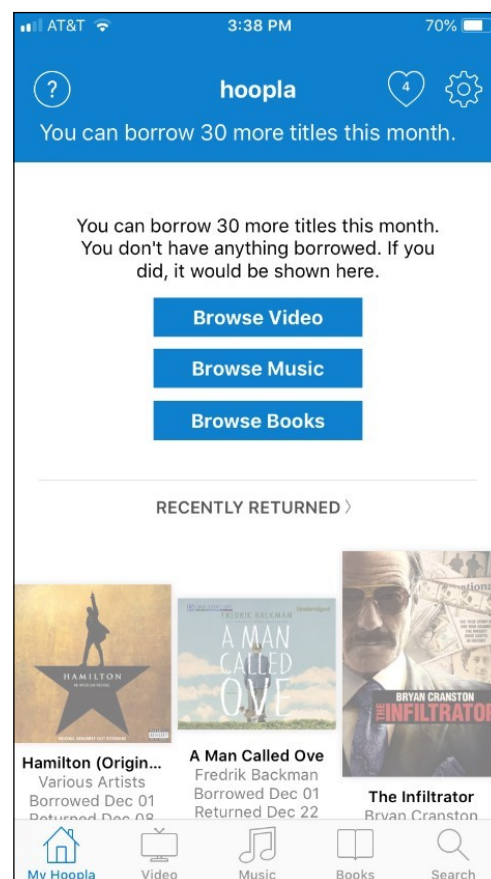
AT&T 3:38 PM 70%

?

hoopla

4

You can borrow 30 more titles this month.

You can borrow 30 more titles this month. You don't have anything borrowed. If you did, it would be shown here.

Browse Video

Browse Music

Browse Books

RECENTLY RETURNED 〉

HAMILTON

FREDRIK BACKMAN

A MAN CALLED OVE

BRYAN CRANSTON

THE INFILTRATOR

Hamilton (Origin...
Various Artists
Borrowed Dec 01
Returned Dec 08

A Man Called Ove
Fredrik Backman
Borrowed Dec 01
Returned Dec 22

The Infiltrator
Bryan Cranston

My Hoopla Video Music Books Search